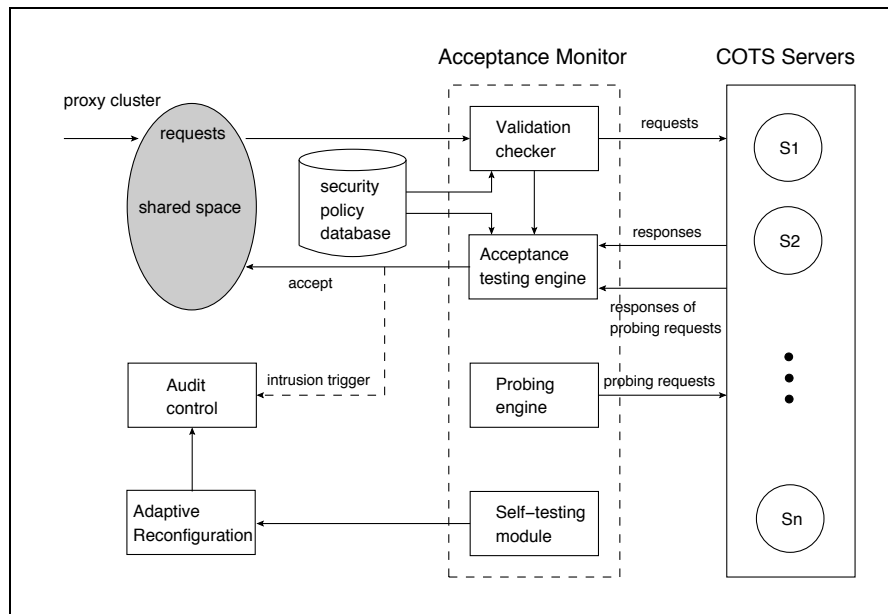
Acceptance Monitor

COTS Servers

proxy cluster

requests

shared space

security policy database

Validation checker

requests

S1

Acceptance testing engine

responses

S2

accept

responses of probing requests

Audit control

intrusion trigger

Probing engine

probing requests

Adaptive Reconfiguration

Self−testing module

Sn